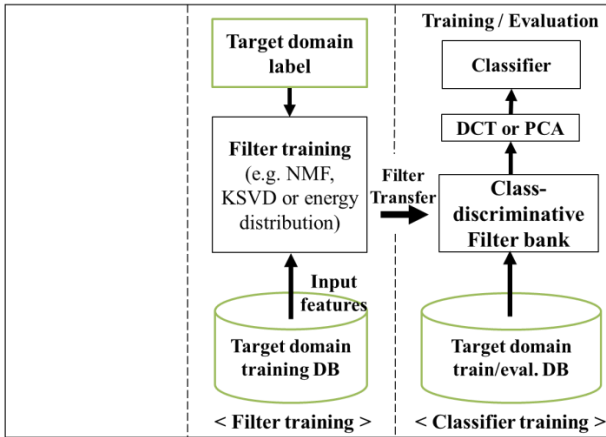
Training / Evaluation

Target domain label

Filter training (e.g. NMF, KSVD or energy distribution)

Input features

Target domain training DB

< Filter training >

Filter Transfer

Classifier

DCT or PCA

Class-discriminative Filter bank

Target domain train/eval. DB

< Classifier training >